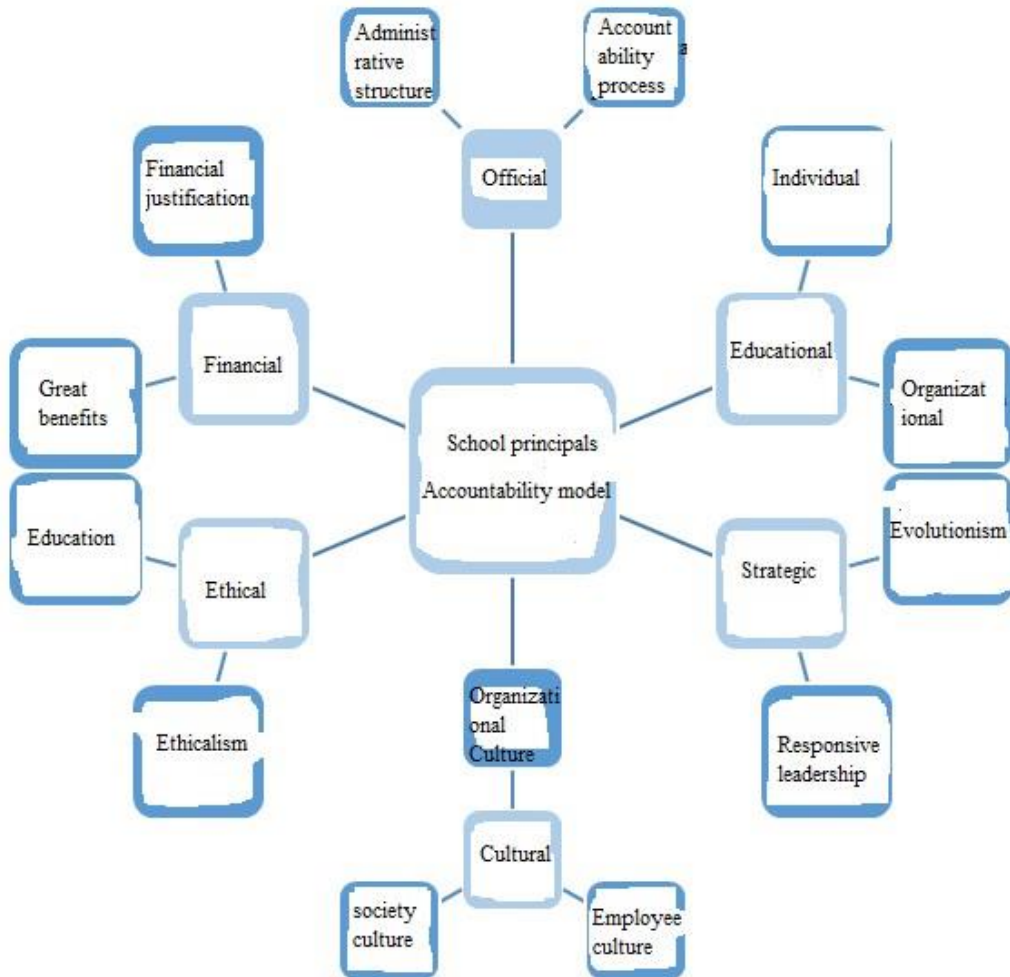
Administrative structure

Accountability process

Official

Financial justification

Individual

Financial

Educational

Great benefits

Organizational

School principals Accountability model

Education

Evolutionism

Ethical

Strategic

Organizational Culture

Ethicalism

Responsive leadership

Cultural

society culture

Employee culture